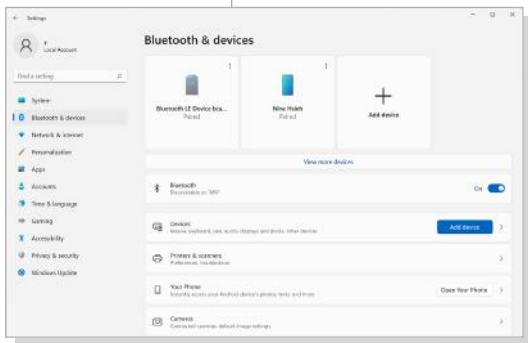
Settings

Local Account

Find a setting

System
Bluetooth & devices
Network & internet
Personalization
Apps
Accounts
Time & language
Gaming
Accessibility
Privacy & security
Windows Update

Bluetooth & devices

Bluetooth LE Device bca...
Paired

Nine Hsieh
Paired

Add device

View more devices

Bluetooth
Discoverable as "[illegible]"
On

Devices
Mouse, keyboard, pen, audio, displays and docks, other devices
Add device

Printers & scanners
Preferences, troubleshoot

Your Phone
Instantly access your Android device's photos, texts, and more
Open Your Phone

Cameras
Connected cameras, default image settings